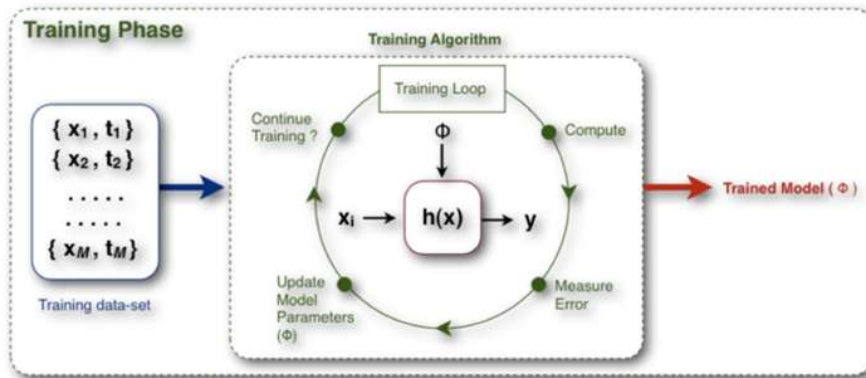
Training Phase

$\{ x_1 , t_1 \}$
$\{ x_2 , t_2 \}$
.....
.....
$\{ x_M , t_M \}$

Training data-set

Training Algorithm

Training Loop

Continue Training ?

Compute

$\Phi$

$x_i$

h(x)

y

Update Model Parameters ($\Phi$)

Measure Error

Trained Model ( $\Phi$ )